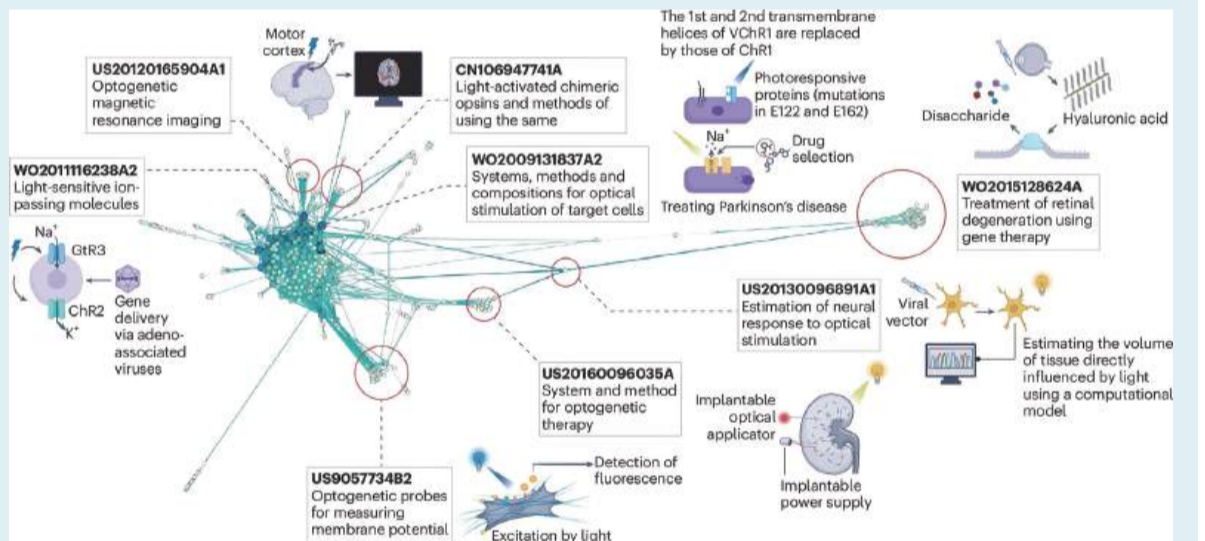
Motor cortex

US20120165904A1
Optogenetic magnetic resonance imaging

CN106947741A
Light-activated chimeric opsins and methods of using the same

The 1st and 2nd transmembrane helices of VChR1 are replaced by those of ChR1

Photoresponsive proteins (mutations in E122 and E162)

$Na^+$

Drug selection

Treating Parkinson's disease

Disaccharide

Hyaluronic acid

WO2015128624A
Treatment of retinal degeneration using gene therapy

WO2011116238A2
Light-sensitive ion-passing molecules

WO2009131837A2
Systems, methods and compositions for optical stimulation of target cells

$Na^+$

GtR3

ChR2

$K^+$

Gene delivery via adeno-associated viruses

US20130096891A1
Estimation of neural response to optical stimulation

Viral vector

Estimating the volume of tissue directly influenced by light using a computational model

US20160096035A
System and method for optogenetic therapy

Implantable optical applicator

Implantable power supply

US9057734B2
Optogenetic probes for measuring membrane potential

Detection of fluorescence

Excitation by light